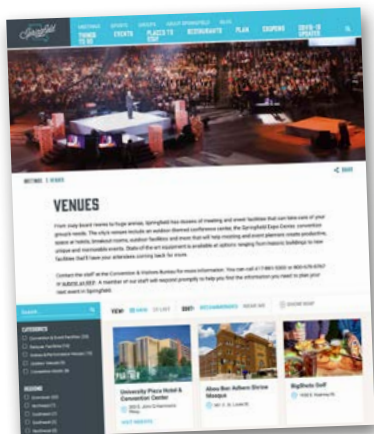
Springfield

MEETINGS SPORTS GROUPS ABOUT SPRINGFIELD BLOG

THINGS TO DO EVENTS PLACES TO STAY RESTAURANTS PLAN COUPONS COVID-19 UPDATES

MEETINGS > VENUES

SHARE

VENUES

From cozy board rooms to huge arenas, Springfield has dozens of meeting and event facilities that can take care of your group's needs. The city's venues include an outdoor-themed conference center, the Springfield Expo Center, convention space at hotels, breakout rooms, outdoor facilities and more that will help meeting and event planners create productive, unique and memorable events. State-of-the-art equipment is available at options ranging from historic buildings to new facilities that'll have your attendees coming back for more.

Contact the staff at the Convention & Visitors Bureau for more information. You can call 417-881-5300 or 800-678-8767 or submit an RFP. A member of our staff will respond promptly to help you find the information you need to plan your next event in Springfield.

VIEW: GRID LIST SORT: RECOMMENDED NEAR ME SHOW MAP

Search

CATEGORIES

REGIONS

University Plaza Hotel & Convention Center

Abou Ben Adhem Shrine Mosque

BigShots Golf

VISIT WEBSITE